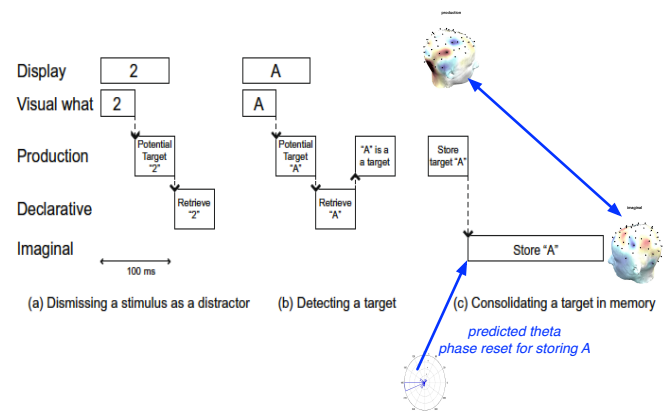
production

Display
2
A

Visual what
2
A

Production
Potential Target "2"
Potential Target "A"
"A" is a target
Store target "A"

Declarative
Retrieve "2"
Retrieve "A"

imaginal

Imaginal
Store "A"

100 ms

(a) Dismissing a stimulus as a distractor
(b) Detecting a target
(c) Consolidating a target in memory

predicted theta phase reset for storing A